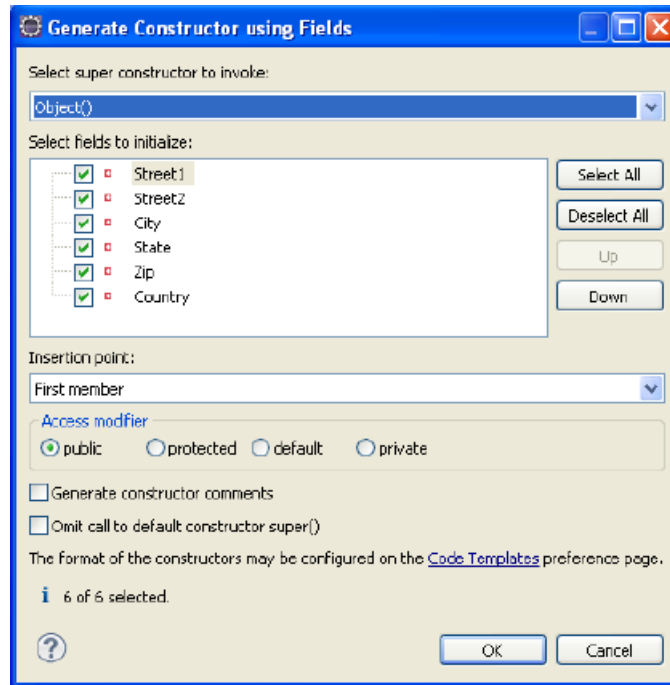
Generate Constructor using Fields

Select super constructor to invoke:

Object()

Select fields to initialize:

Street1
Street2
City
State
Zip
Country

Select All
Deselect All
Up
Down

Insertion point:

First member

Access modifier

public
protected
default
private

Generate constructor comments

Omit call to default constructor super()

The format of the constructors may be configured on the Code Templates preference page.

6 of 6 selected.

?

OK
Cancel